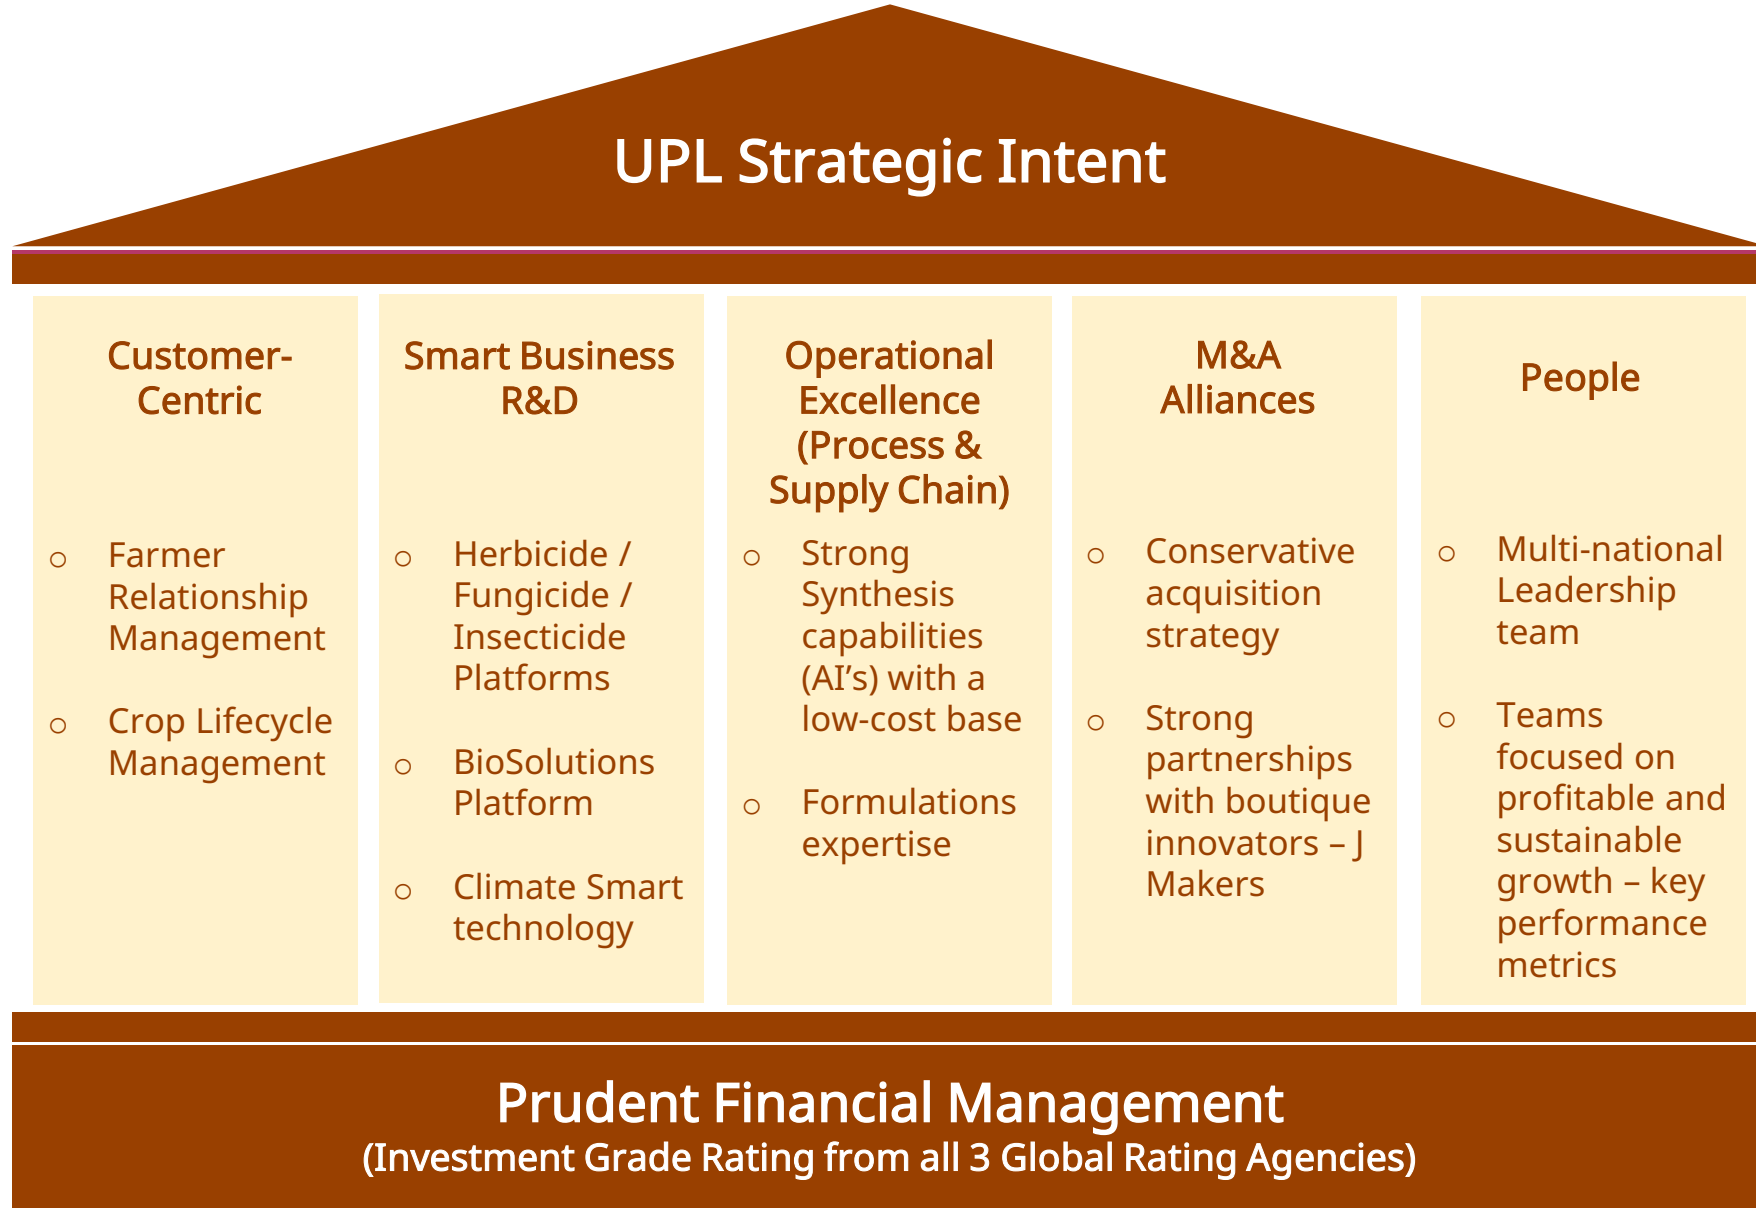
UPL Strategic Intent

Customer-Centric

○ Farmer Relationship Management

○ Crop Lifecycle Management

Smart Business R&D

○ Herbicide / Fungicide / Insecticide Platforms

○ BioSolutions Platform

○ Climate Smart technology

Operational Excellence (Process & Supply Chain)

○ Strong Synthesis capabilities (AI's) with a low-cost base

○ Formulations expertise

M&A Alliances

○ Conservative acquisition strategy

○ Strong partnerships with boutique innovators – J Makers

People

○ Multi-national Leadership team

○ Teams focused on profitable and sustainable growth – key performance metrics

Prudent Financial Management
(Investment Grade Rating from all 3 Global Rating Agencies)